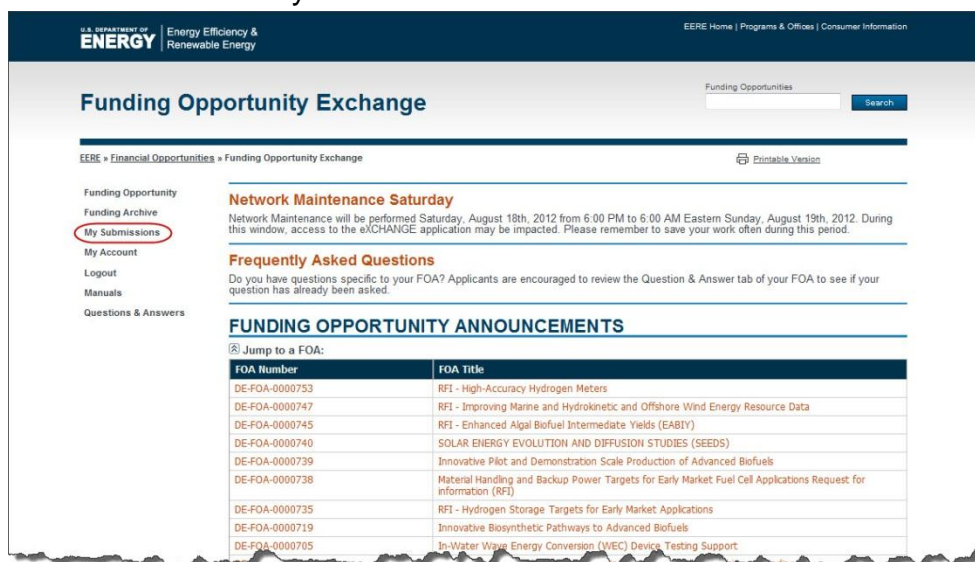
U.S. DEPARTMENT OF ENERGY | Energy Efficiency & Renewable Energy

EERE Home | Programs & Offices | Consumer Information

Funding Opportunity Exchange

Funding Opportunities

Search

EERE » Financial Opportunities » Funding Opportunity Exchange

Printable Version

Funding Opportunity
Funding Archive
My Submissions
My Account
Logout
Manuals
Questions & Answers

Network Maintenance Saturday

Network Maintenance will be performed Saturday, August 18th, 2012 from 6:00 PM to 6:00 AM Eastern Sunday, August 19th, 2012. During this window, access to the eXCHANGE application may be impacted. Please remember to save your work often during this period.

Frequently Asked Questions

Do you have questions specific to your FOA? Applicants are encouraged to review the Question & Answer tab of your FOA to see if your question has already been asked.

FUNDING OPPORTUNITY ANNOUNCEMENTS

Jump to a FOA:

| FOA Number | FOA Title |
|---|---|
| DE-FOA-0000753 | RFI - High-Accuracy Hydrogen Meters |
| DE-FOA-0000747 | RFI - Improving Marine and Hydrokinetic and Offshore Wind Energy Resource Data |
| DE-FOA-0000745 | RFI - Enhanced Algal Biofuel Intermediate Yields (EABIY) |
| DE-FOA-0000740 | SOLAR ENERGY EVOLUTION AND DIFFUSION STUDIES (SEEDS) |
| DE-FOA-0000739 | Innovative Pilot and Demonstration Scale Production of Advanced Biofuels |
| DE-FOA-0000738 | Material Handling and Backup Power Targets for Early Market Fuel Cell Applications Request for information (RFI) |
| DE-FOA-0000735 | RFI - Hydrogen Storage Targets for Early Market Applications |
| DE-FOA-0000719 | Innovative Biosynthetic Pathways to Advanced Biofuels |
| DE-FOA-0000705 | In-Water Wave Energy Conversion (WEC) Device Testing Support |